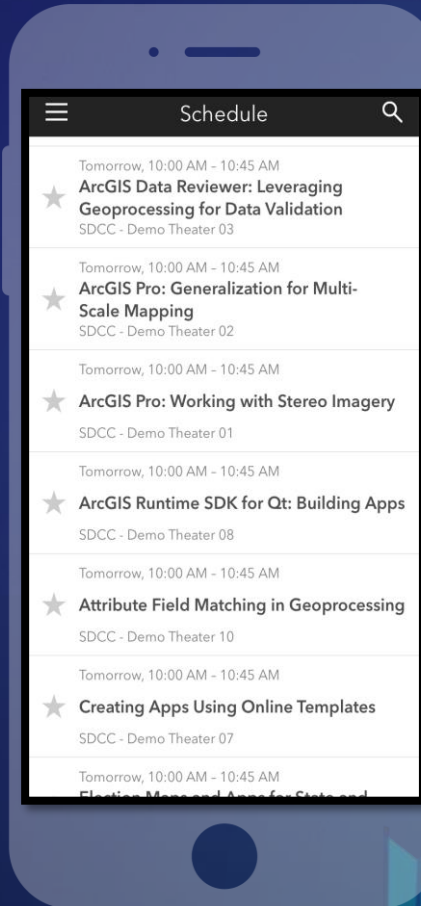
Schedule

Tomorrow, 10:00 AM - 10:45 AM
ArcGIS Data Reviewer: Leveraging Geoprocessing for Data Validation
SDCC - Demo Theater 03

Tomorrow, 10:00 AM - 10:45 AM
ArcGIS Pro: Generalization for Multi-Scale Mapping
SDCC - Demo Theater 02

Tomorrow, 10:00 AM - 10:45 AM
ArcGIS Pro: Working with Stereo Imagery
SDCC - Demo Theater 01

Tomorrow, 10:00 AM - 10:45 AM
ArcGIS Runtime SDK for Qt: Building Apps
SDCC - Demo Theater 08

Tomorrow, 10:00 AM - 10:45 AM
Attribute Field Matching in Geoprocessing
SDCC - Demo Theater 10

Tomorrow, 10:00 AM - 10:45 AM
Creating Apps Using Online Templates
SDCC - Demo Theater 07

Tomorrow, 10:00 AM - 10:45 AM
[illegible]